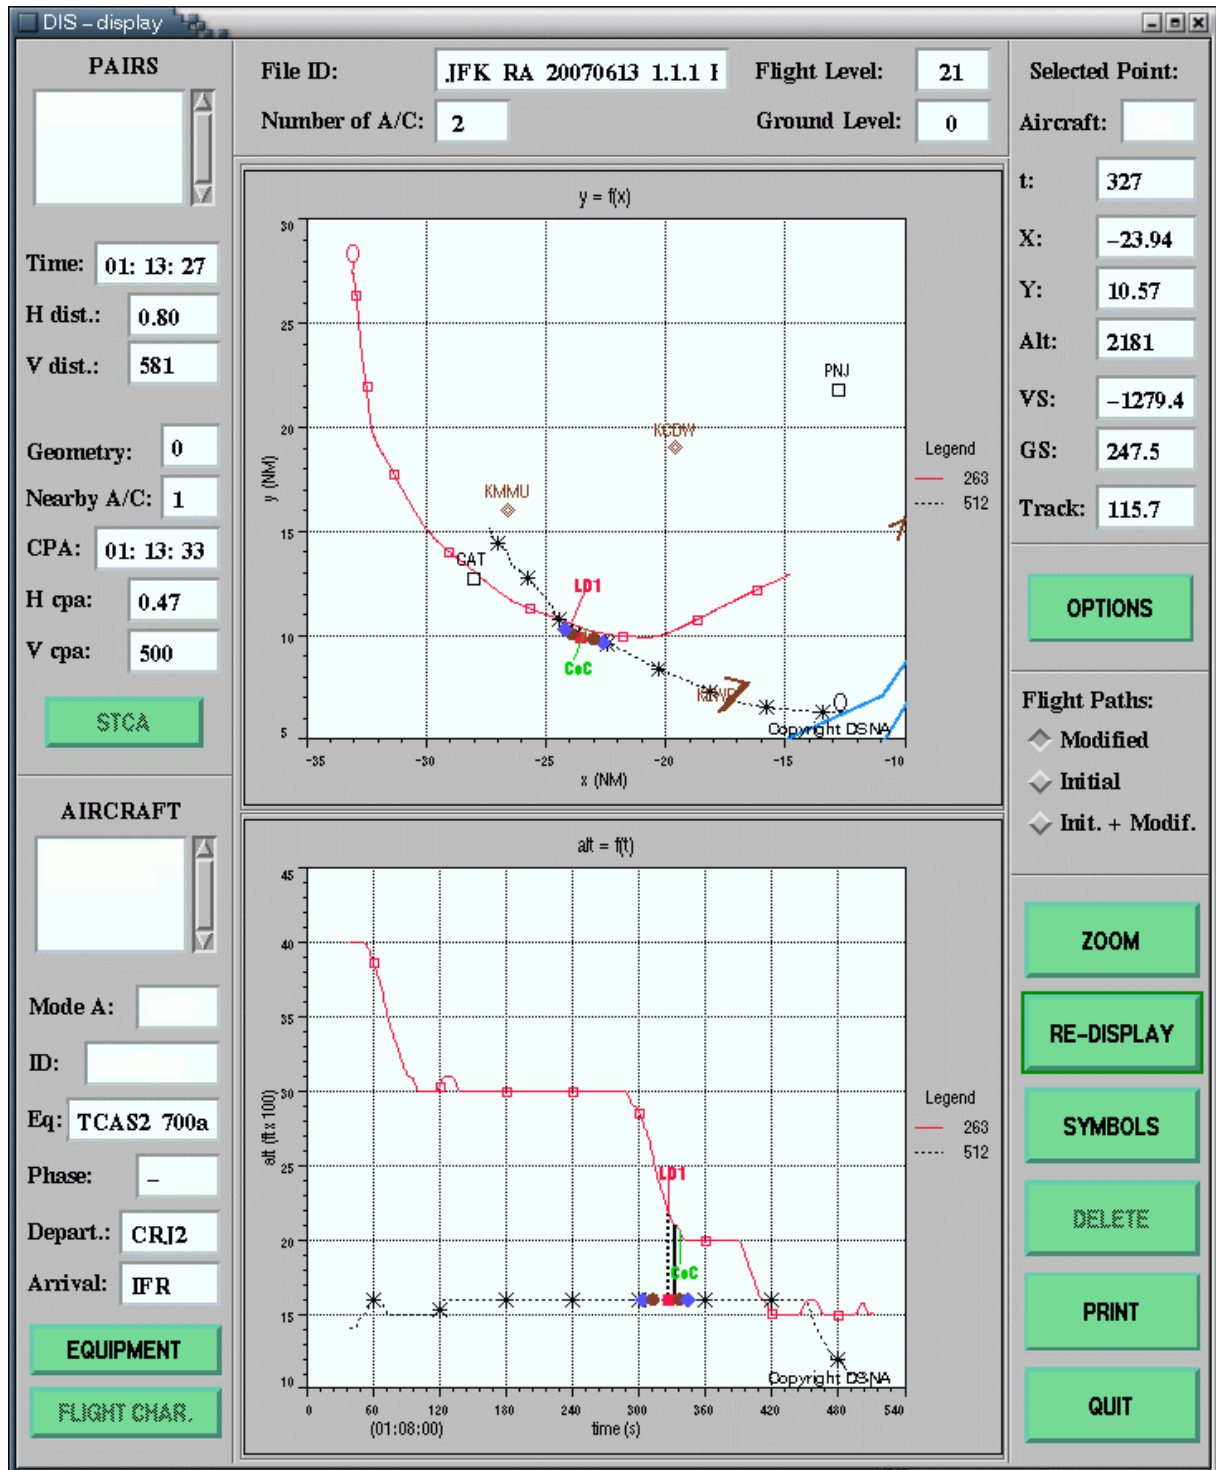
DIS – display

PAIRS

Time: 01: 13: 27
H dist.: 0.80
V dist.: 581

Geometry: 0
Nearby A/C: 1
CPA: 01: 13: 33
H cpa: 0.47
V cpa: 500

STCA

AIRCRAFT

Mode A:
ID:
Eq: TCAS2 700a
Phase: –
Depart.: CRJ2
Arrival: IFR

EQUIPMENT
FLIGHT CHAR.

File ID: JFK RA 20070613 1.1.1 I
Number of A/C: 2
Flight Level: 21
Ground Level: 0

y = f(x)

30
25
20
15
10
5
y (NM)
-35 -30 -25 -20 -15 -10
x (NM)

PNJ
KCDW
KMMU
CAT
LD1
CoC
KLWD
Copyright DSNA

Legend
263
512

alt = f(t)

45
40
35
30
25
20
15
10
alt (ft x 100)
0 60 120 180 240 300 360 420 480 540
(01:08:00)
time (s)

LD1
CoC
Copyright DSNA

Legend
263
512

Selected Point:
Aircraft:
t: 327
X: –23.94
Y: 10.57
Alt: 2181
VS: –1279.4
GS: 247.5
Track: 115.7

OPTIONS

Flight Paths:
Modified
Initial
Init. + Modif.

ZOOM
RE-DISPLAY
SYMBOLS
DELETE
PRINT
QUIT